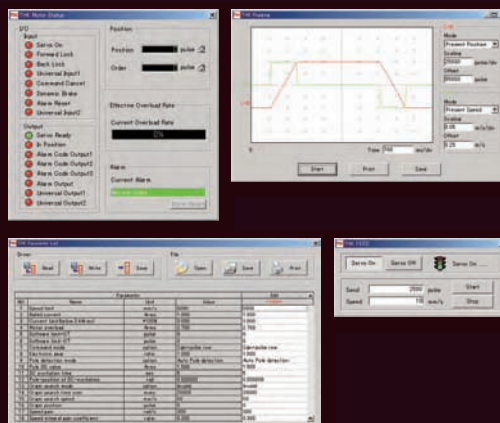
THK Monitor Display

I/O
Input
Servo On
Forward Lock
Back Lock
Universal Input1
Command Cancel
Dynamic Brake
Alarm Reset
Universal Input2

Output
Servo Ready
In Position
Alarm Code Output1
Alarm Code Output2
Alarm Code Output3
Alarm Output
Universal Output1
Universal Output2

Position
Position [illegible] pulse
Order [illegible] pulse

Effective Overload Rate
Current Overload Rate
0%

Alarm
Current Alarm
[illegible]
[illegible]

THK Tracing

CH1
Mode
Present Position
Scaling
25000 pulse
Offset
25000 pulse

CH2
Mode
Present Speed
Scaling
0.05 m/s/div
Offset
0.25 m/s

Time 700 ms/div
Start
Print
Save

THK Parameter List
Driver
Read
Write
Save
File
Open
Save
Print

Parameters
| No | Name | Unit | Value | Edit |
|---|---|---|---|---|
| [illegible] | Speed limit | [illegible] | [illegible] | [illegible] |
| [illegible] | Rated current | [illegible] | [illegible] | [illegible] |
| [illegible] | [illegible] | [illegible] | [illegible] | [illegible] |

THK FEED
Servo On
Servo Off
Servo On ...
Send 2500 pulse
Speed 10 mm/s
Start
Stop